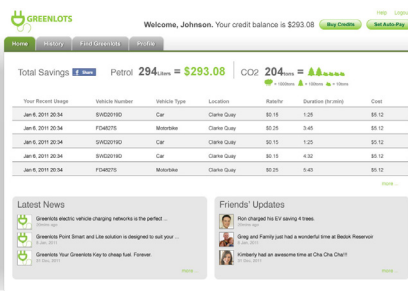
GREENLOTS

Help Logout

Welcome, Johnson. Your credit balance is $293.08

Buy Credits

Set Auto-Pay

Home History Find Greenlots Profile

Total Savings Share

Petrol 294Liters = $293.08

CO2 204tons =

= 1000tons = 100tons = 10tons

| Your Recent Usage | Vehicle Number | Vehicle Type | Location | Rate/hr | Duration (hr:min) | Cost |
|---|---|---|---|---|---|---|
| Jan 6, 2011 20:34 | SWD2019D | Car | Clarke Quay | $0.15 | 1:28 | $5.12 |
| Jan 6, 2011 20:34 | FD4827S | Motorbike | Clarke Quay | $0.25 | 3:45 | $5.12 |
| Jan 6, 2011 20:34 | SWD2019D | Car | Clarke Quay | $0.15 | 1:28 | $5.12 |
| Jan 6, 2011 20:34 | SWD2019D | Car | Clarke Quay | $0.15 | 4:32 | $5.12 |
| Jan 6, 2011 20:34 | FD4827S | Motorbike | Clarke Quay | $0.25 | 3:45 | $5.12 |

more...

Latest News

Greenlots electric vehicle charging networks is the perfect ...
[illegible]

Greenlots Point Smart and Lite solution is designed to suit your ...
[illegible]

Greenlots Your Greenlots Key to cheap fuel. Forever.
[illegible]

more...

Friends' Updates

Ron charged his EV saving 4 trees.
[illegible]

Greg and Family just had a wonderful time at Bedok Reservoir
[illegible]

Kimberly had an awesome time at Cha Cha Cha!!!
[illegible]

more...